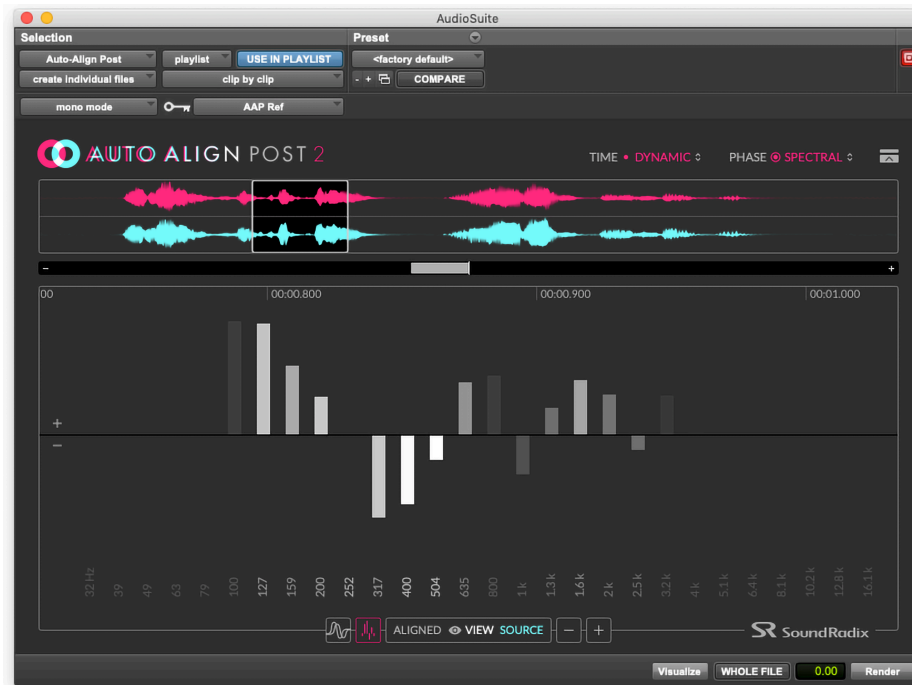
AudioSuite

Selection

Auto-Align Post

playlist

USE IN PLAYLIST

create individual files

clip by clip

mono mode

AAP Ref

Preset

<factory default>

- +

COMPARE

AUTO ALIGN POST 2

TIME • DYNAMIC

PHASE SPECTRAL

-

+

00

00:00.800

00:00.900

00:01.000

+

-

32 Hz 39 49 63 79 100 127 159 200 252 317 400 504 635 800 1 k 1.3 k 1.6 k 2 k 2.5 k 3.2 k 4 k 5.1 k 6.4 k 8.1 k 10.2 k 12.8 k 16.1 k

ALIGNED VIEW SOURCE

SoundRadix

Visualize

WHOLE FILE

0.00

Render